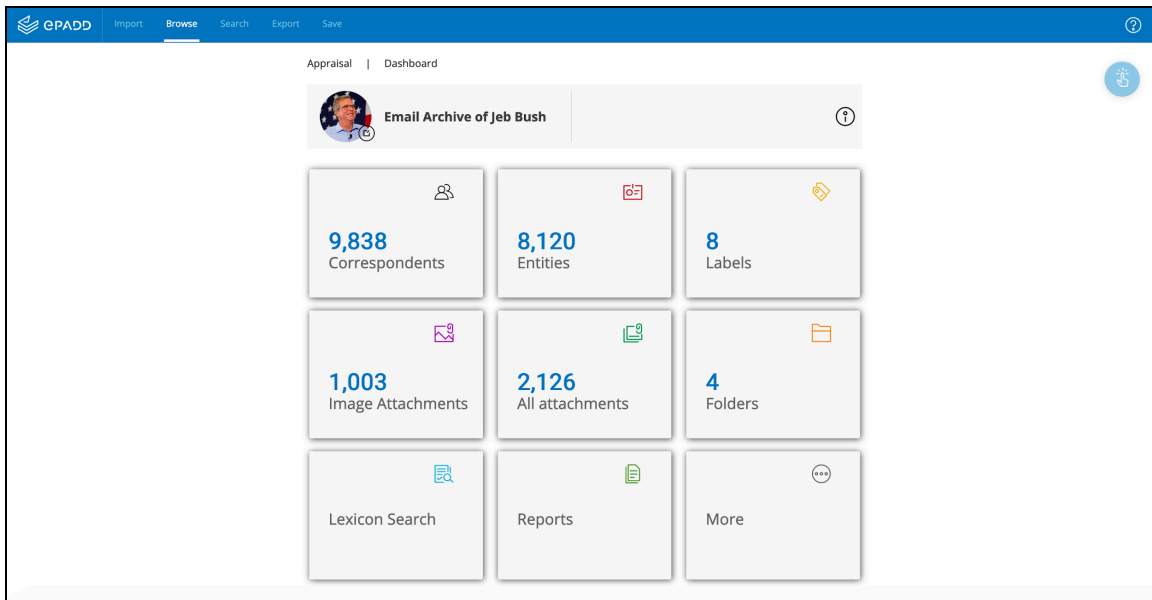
ePADD Import Browse Search Export Save

Appraisal | Dashboard

Email Archive of Jeb Bush

9,838
Correspondents

8,120
Entities

8
Labels

1,003
Image Attachments

2,126
All attachments

4
Folders

Lexicon Search

Reports

More